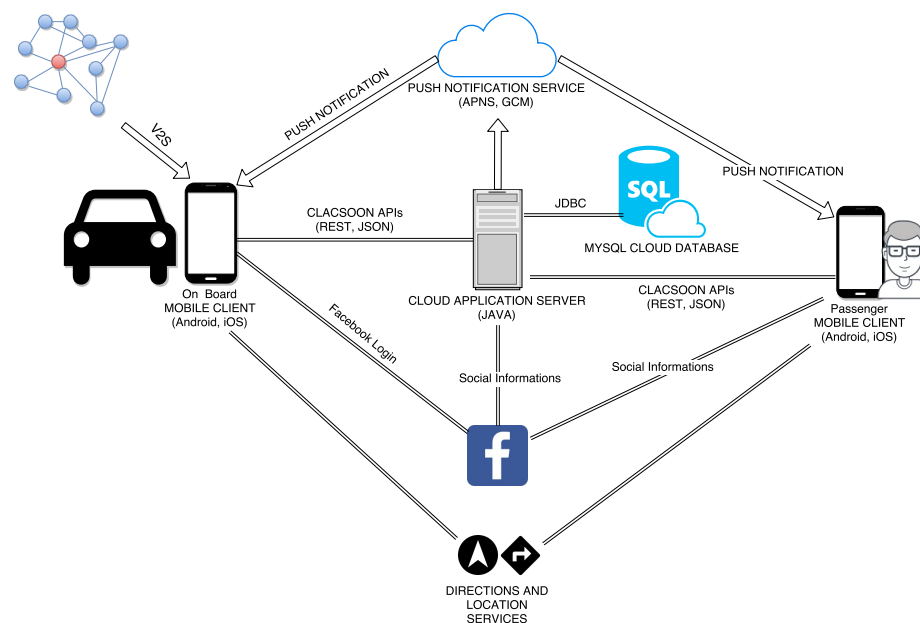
PUSH NOTIFICATION SERVICE
(APNS, GCM)

PUSH NOTIFICATION

PUSH NOTIFICATION

V2S

SQL

JDBC

MYSQL CLOUD DATABASE

CLACSOON APIs
(REST, JSON)

On Board
MOBILE CLIENT
(Android, iOS)

CLOUD APPLICATION SERVER
(JAVA)

CLACSOON APIs
(REST, JSON)

Passenger
MOBILE CLIENT
(Android, iOS)

Facebook Login

Social Informations

Social Informations

DIRECTIONS AND
LOCATION
SERVICES